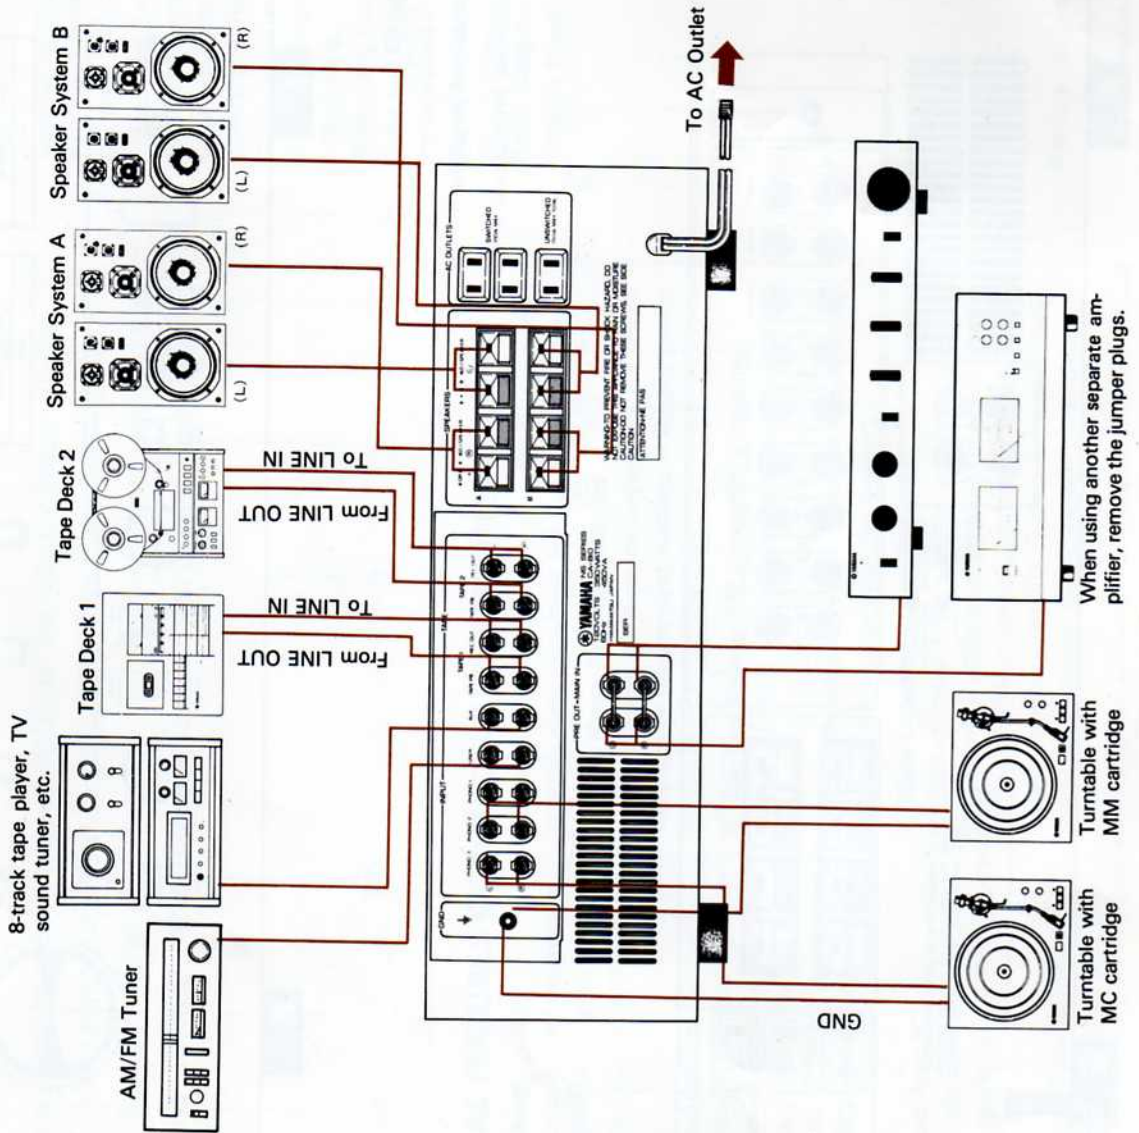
Speaker System B
(R)
(L)
Speaker System A
(R)
(L)
Tape Deck 2
To LINE IN
From LINE OUT
Tape Deck 1
To LINE IN
From LINE OUT
8-track tape player, TV sound tuner, etc.
AM/FM Tuner
To AC Outlet
AC OUTLETS
SWITCHED
UNSWITCHED
SPEAKERS
A
B
WARNING-TO PREVENT FIRE OR SHOCK HAZARD, DO NOT EXPOSE THIS APPLIANCE TO RAIN OR MOISTURE. CAUTION-DO NOT REMOVE THESE SCREWS. SEE SIDE CAUTION.
ATTENTION-NE PAS
YAMAHA
INPUT
PHONO 1
PHONO 2
PHONO 1
TUNER
AUX
TAPE
TAPE 1
TAPE 2
PRE OUT • MAIN IN
GND
When using another separate amplifier, remove the jumper plugs.
Turntable with MM cartridge
Turntable with MC cartridge
GND